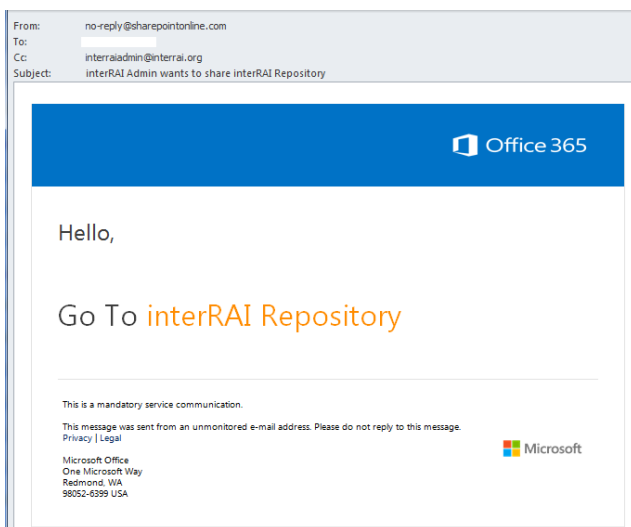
From: no-reply@sharepointonline.com
To:
Cc: interraiadmin@interrai.org
Subject: interRAI Admin wants to share interRAI Repository

Office 365

Hello,

Go To interRAI Repository

This is a mandatory service communication.

This message was sent from an unmonitored e-mail address. Please do not reply to this message.
Privacy | Legal

Microsoft Office
One Microsoft Way
Redmond, WA
98052-6399 USA

Microsoft